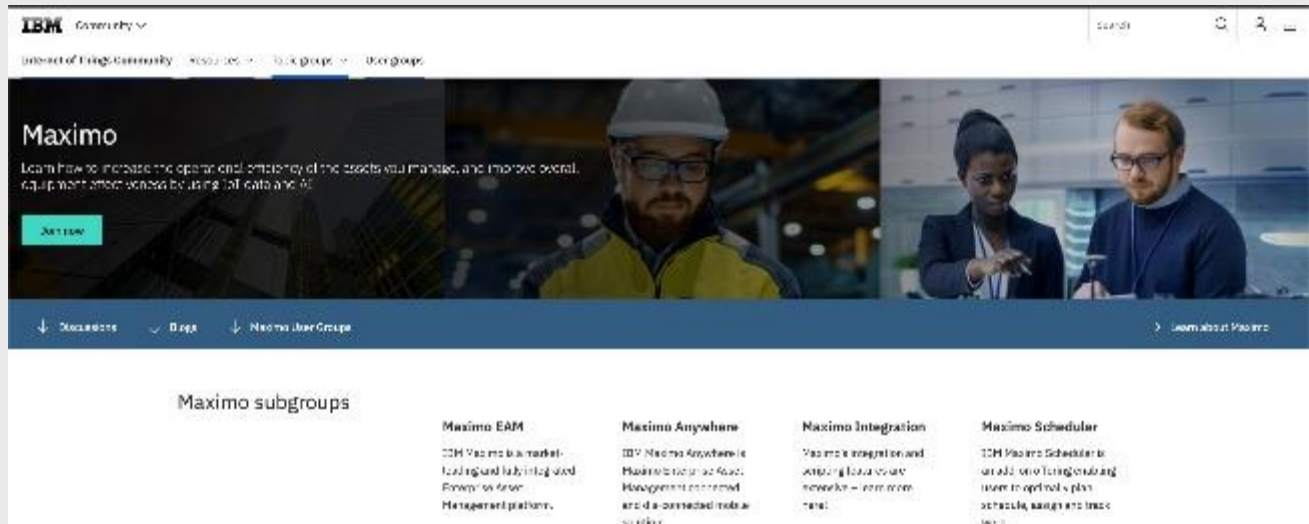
IBM Community

Search

Internet of Things Community Resources Topic groups User groups

Maximo

Learn how to increase the operational efficiency of the assets you manage, and improve overall equipment effectiveness by using IoT data and AI

Join now

Discussions Blogs Maximo User Groups

Learn about Maximo

Maximo subgroups

Maximo EAM

IBM Maximo is a market-leading and fully integrated Enterprise Asset Management platform.

Maximo Anywhere

IBM Maximo Anywhere is Maximo Enterprise Asset Management connected and disconnected mobile solution

Maximo Integration

Maximo's integration and scripting features are extensive – learn more here!

Maximo Scheduler

IBM Maximo Scheduler is an add-on offering enabling users to optimally plan, schedule, assign and track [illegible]